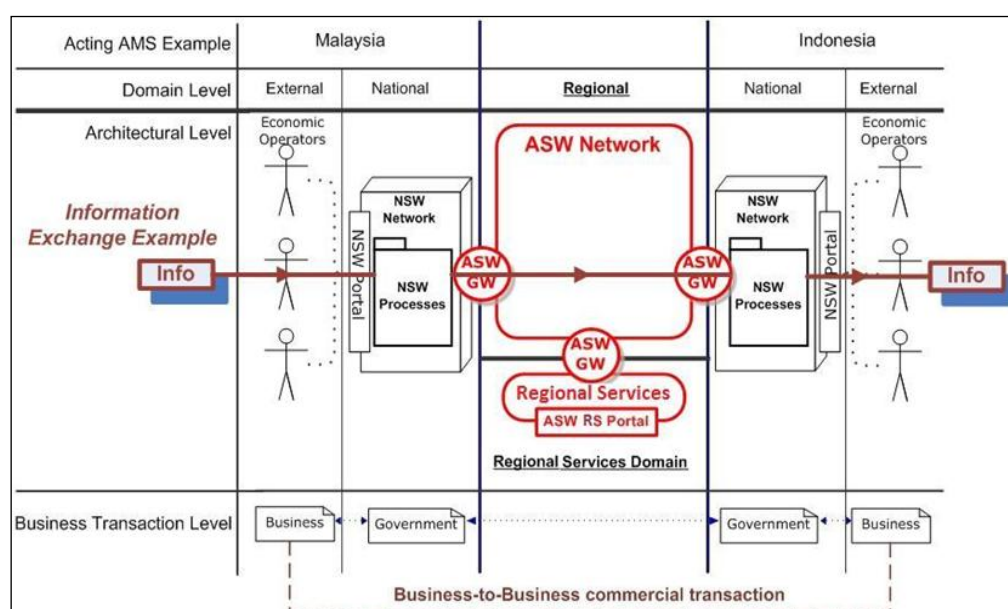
| Acting AMS Example | Malaysia | | | Indonesia | |
|---|---|---|---|---|---|
| Domain Level | External | National | Regional | National | External |

Architectural Level

Economic Operators

Economic Operators

ASW Network

NSW Network

NSW Network

Information Exchange Example

Info

NSW Portal

NSW Processes

ASW GW

ASW GW

NSW Processes

NSW Portal

Info

ASW GW

Regional Services

ASW RS Portal

Regional Services Domain

Business Transaction Level

Business

Government

Government

Business

Business-to-Business commercial transaction